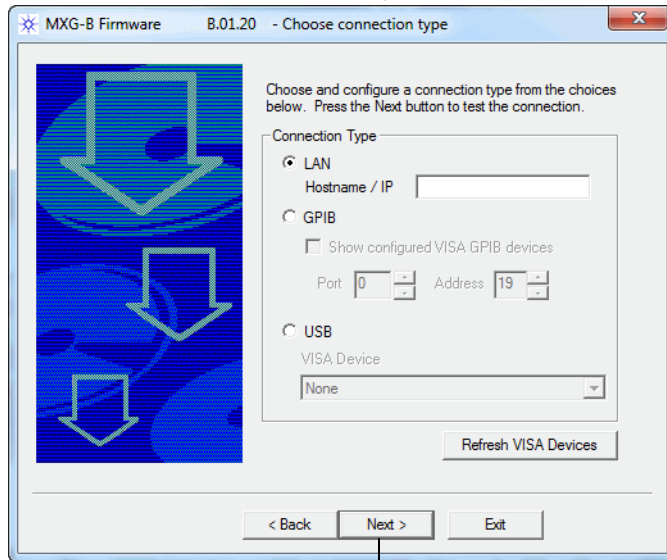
MXG-B Firmware B.01.20 - Choose connection type

Choose and configure a connection type from the choices below. Press the Next button to test the connection.

Connection Type

LAN

Hostname / IP

GPIB

Show configured VISA GPIB devices

Port 0 Address 19

USB

VISA Device

None

Refresh VISA Devices

< Back Next > Exit